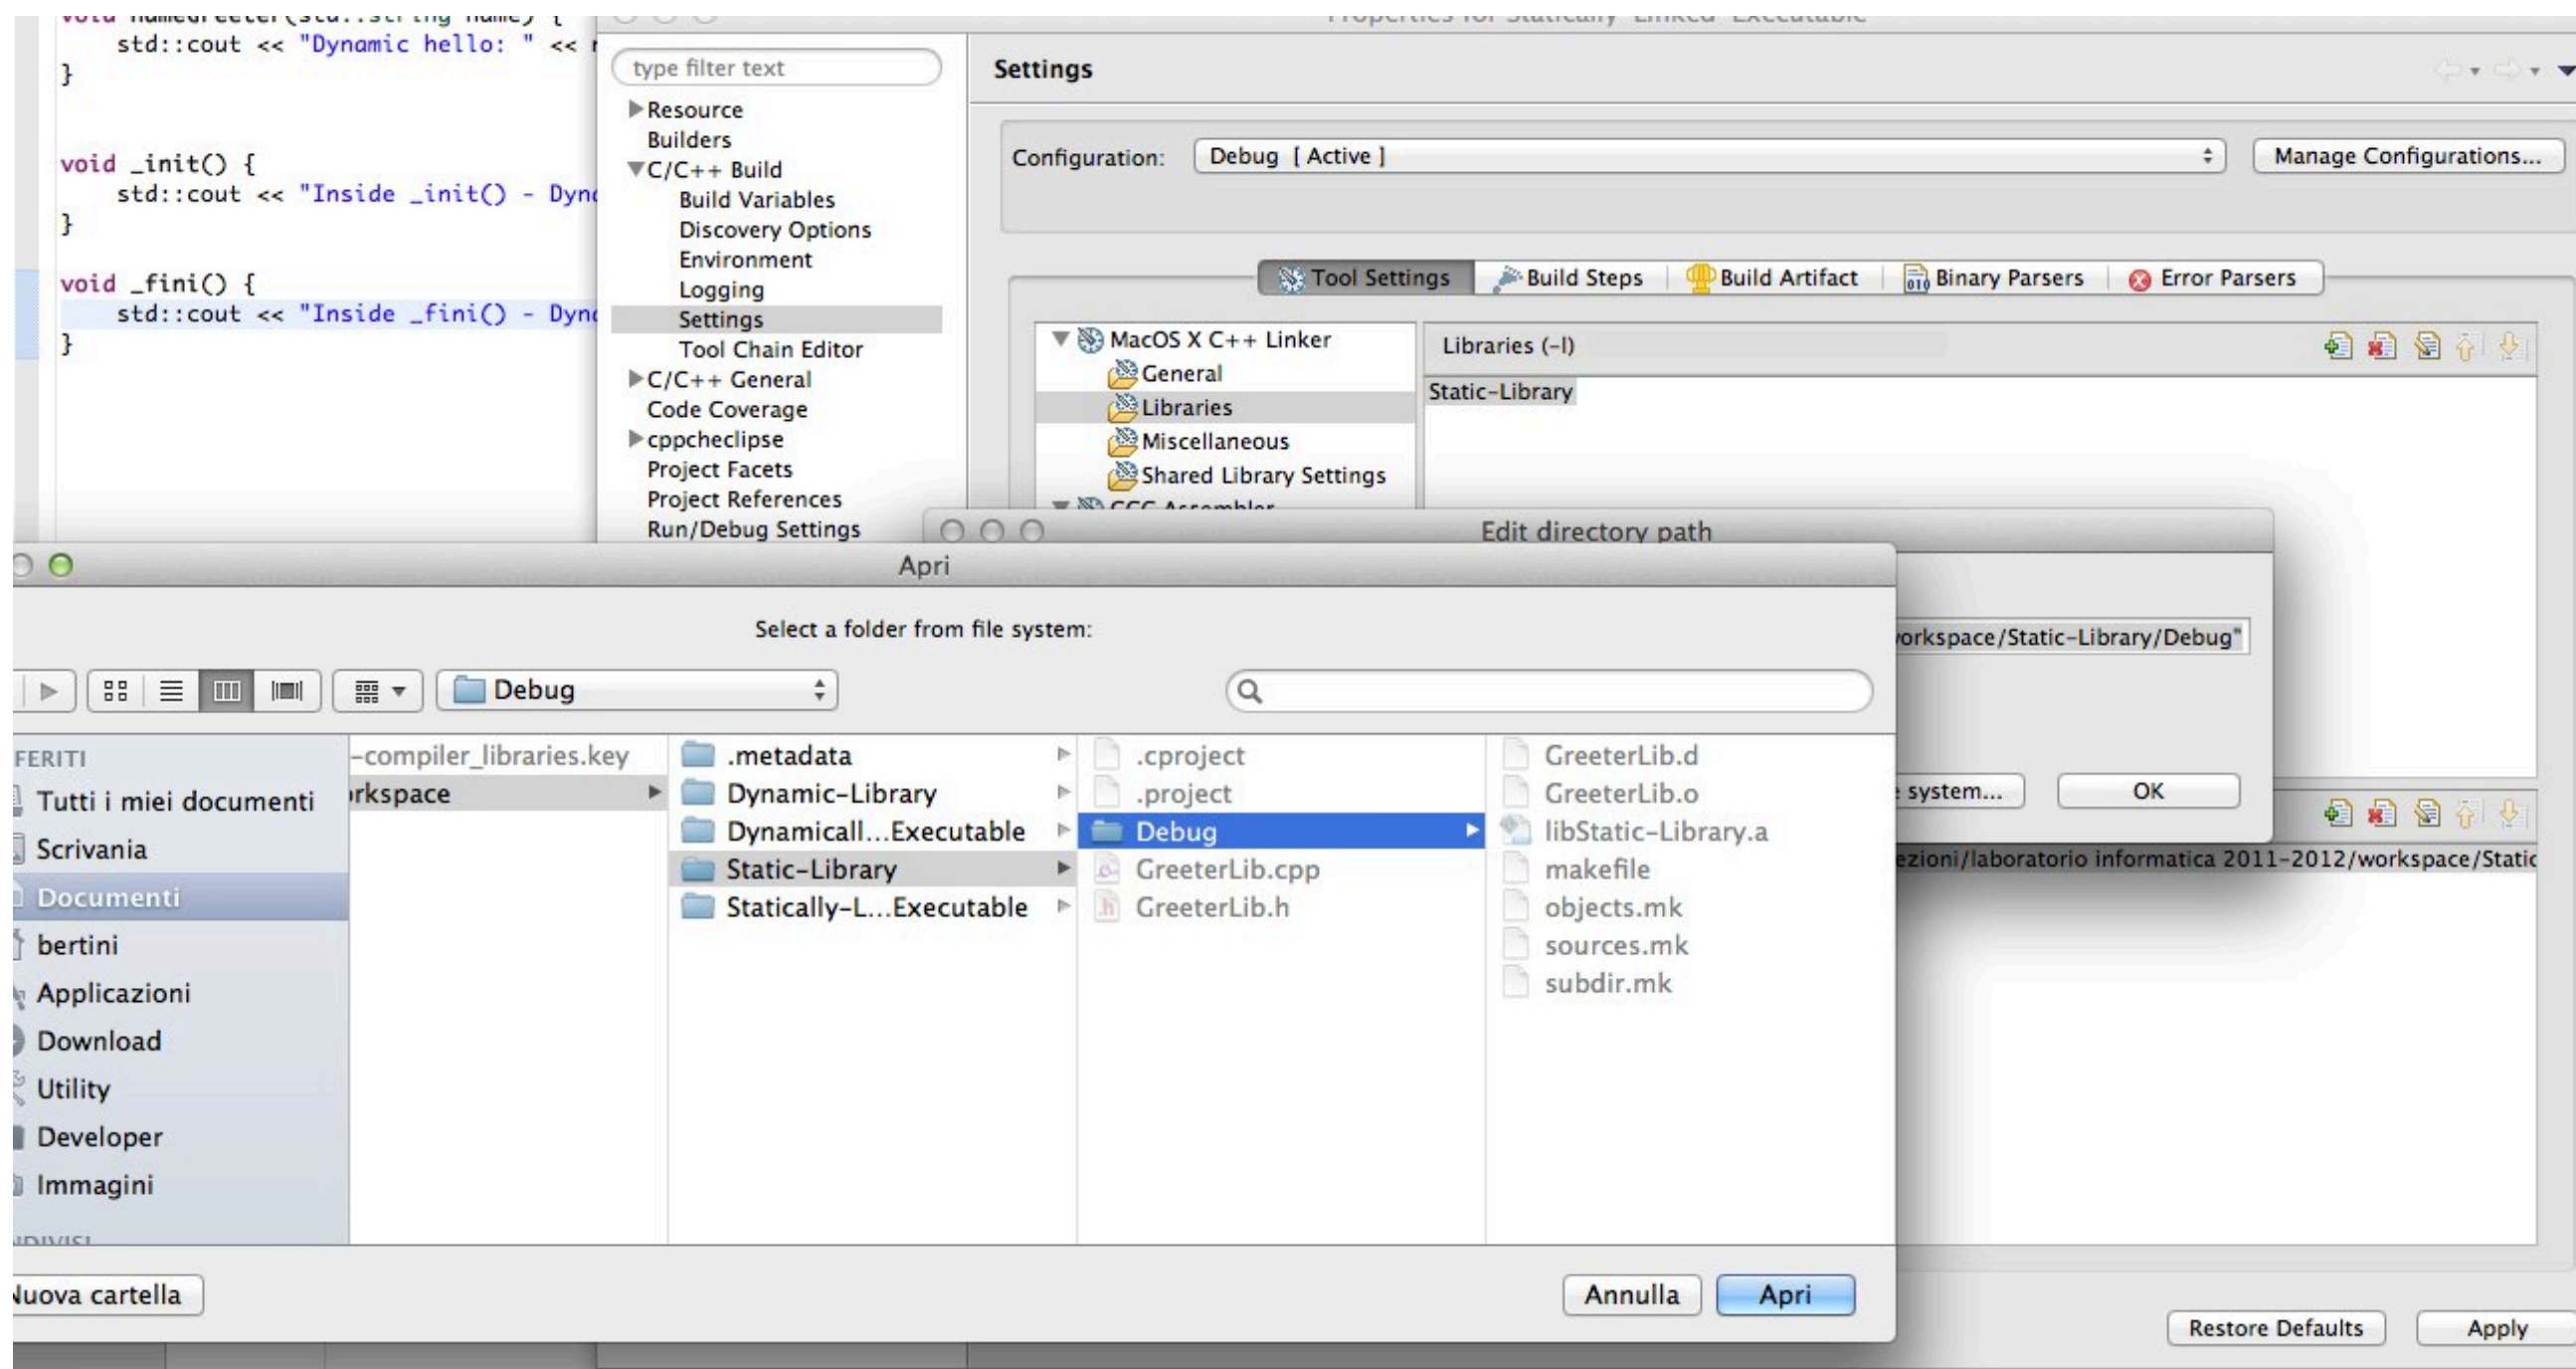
void namedGreeter(std::string name) {
    std::cout << "Dynamic hello: " << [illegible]
}

void _init() {
    std::cout << "Inside _init() - Dyn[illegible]
}

void _fini() {
    std::cout << "Inside _fini() - Dyn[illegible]
}

Properties for Statically-Linked-Executable

type filter text
Resource
Builders
C/C++ Build
Build Variables
Discovery Options
Environment
Logging
Settings
Tool Chain Editor
C/C++ General
Code Coverage
cppcheclipse
Project Facets
Project References
Run/Debug Settings

Settings

Configuration: Debug [ Active ]
Manage Configurations...

Tool Settings | Build Steps | Build Artifact | Binary Parsers | Error Parsers

MacOS X C++ Linker
General
Libraries
Miscellaneous
Shared Library Settings
GCC Assembler

Libraries (-l)
Static-Library

Edit directory path
orkspace/Static-Library/Debug"
system...
OK

ezioni/laboratorio informatica 2011-2012/workspace/Static

Apri

Select a folder from file system:

Debug

FERITI
Tutti i miei documenti
Scrivania
Documenti
bertini
Applicazioni
Download
Utility
Developer
Immagini
DIVISI

-compiler_libraries.key
rkspace

.metadata
Dynamic-Library
Dynamicall...Executable
Static-Library
Statically-L...Executable

.cproject
.project
Debug
GreeterLib.cpp
GreeterLib.h

GreeterLib.d
GreeterLib.o
libStatic-Library.a
makefile
objects.mk
sources.mk
subdir.mk

Nuova cartella
Annulla
Apri

Restore Defaults
Apply